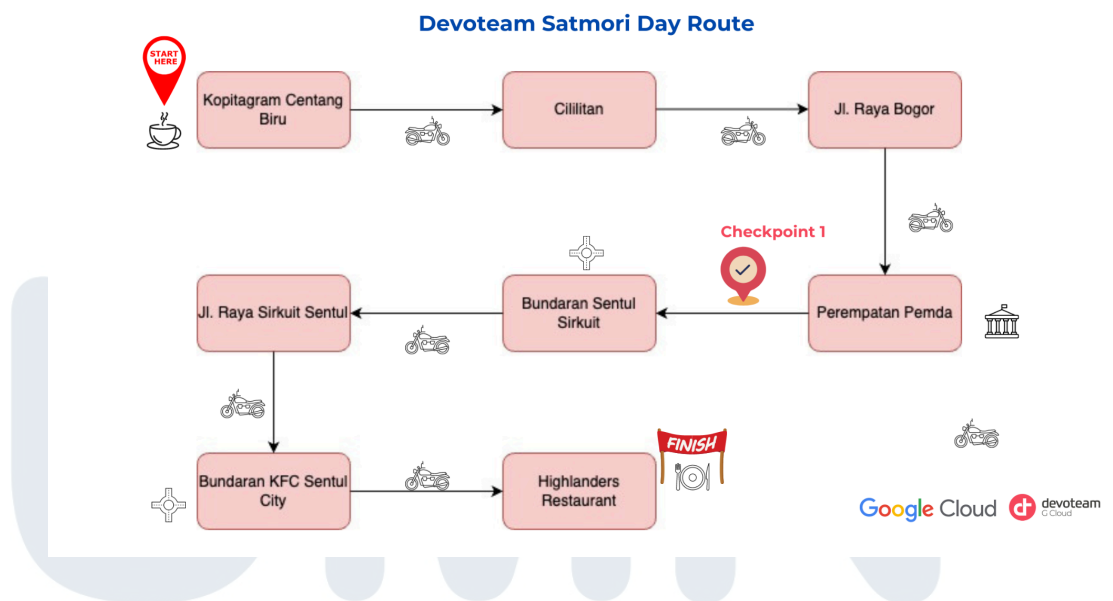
Devoteam Satmori Day Route

START HERE

Kopitagram Centang Biru

Cililitan

Jl. Raya Bogor

Checkpoint 1

Perempatan Pemda

Bundaran Sentul Sirkuit

Jl. Raya Sirkuit Sentul

Bundaran KFC Sentul City

Highlanders Restaurant

FINISH

Google Cloud

devoteam G Cloud